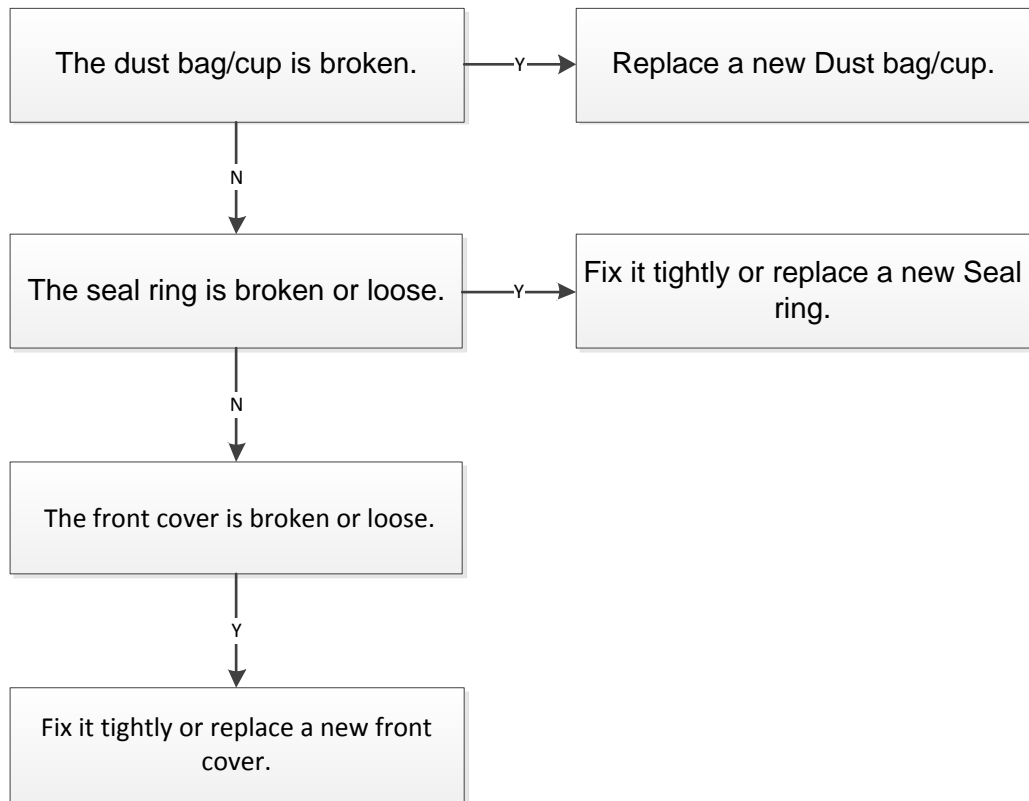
The dust bag/cup is broken.

Y

Replace a new Dust bag/cup.

N

The seal ring is broken or loose.

Y

Fix it tightly or replace a new Seal ring.

N

The front cover is broken or loose.

Y

Fix it tightly or replace a new front cover.